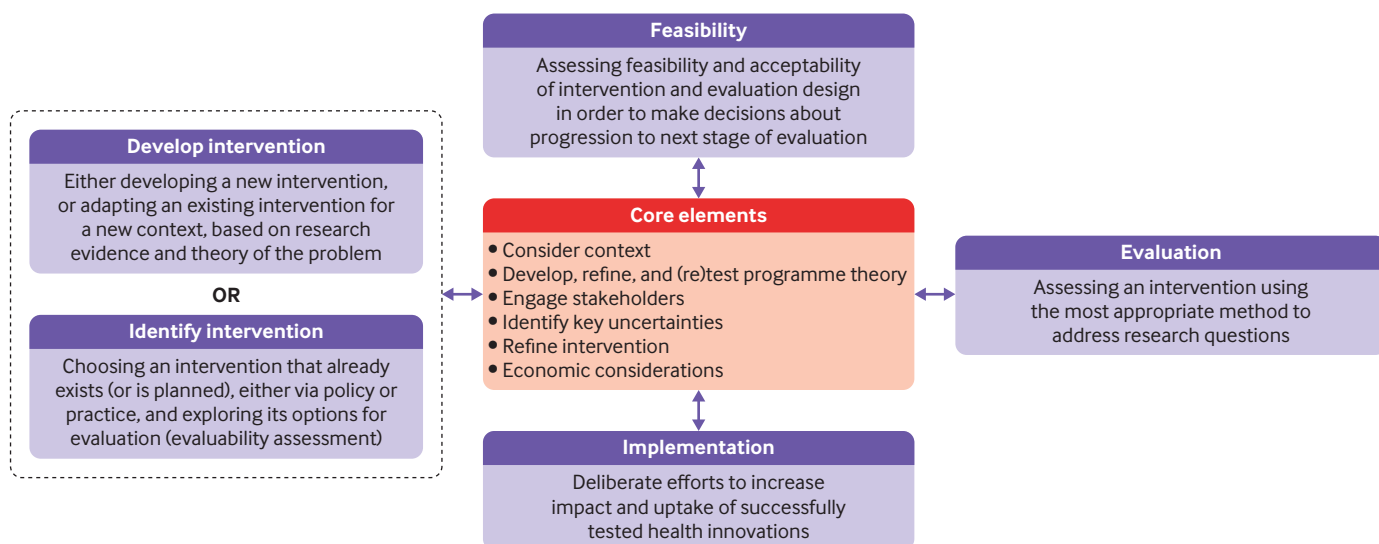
Feasibility

Assessing feasibility and acceptability of intervention and evaluation design in order to make decisions about progression to next stage of evaluation

Develop intervention

Either developing a new intervention, or adapting an existing intervention for a new context, based on research evidence and theory of the problem

OR

Identify intervention

Choosing an intervention that already exists (or is planned), either via policy or practice, and exploring its options for evaluation (evaluability assessment)

Core elements

• Consider context
• Develop, refine, and (re)test programme theory
• Engage stakeholders
• Identify key uncertainties
• Refine intervention
• Economic considerations

Evaluation

Assessing an intervention using the most appropriate method to address research questions

Implementation

Deliberate efforts to increase impact and uptake of successfully tested health innovations